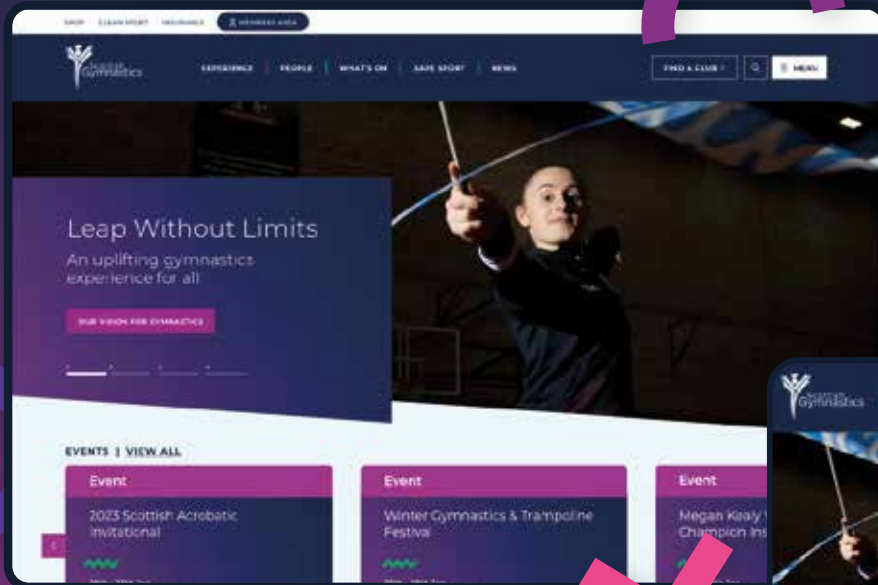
SHOP CLEAN SPORT INSURANCE MEMBERS AREA

Scottish Gymnastics

EXPERIENCE PEOPLE WHAT'S ON SAFE SPORT NEWS

FIND A CLUB MENU

Leap Without Limits

An uplifting gymnastics experience for all

OUR VISION FOR GYMNASTICS

EVENTS | VIEW ALL

Event

2023 Scottish Acrobatic Invitational

Event

Winter Gymnastics & Trampoline Festival

Event

Megan Kealy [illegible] Champion Ins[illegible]

Scottish Gymnastics